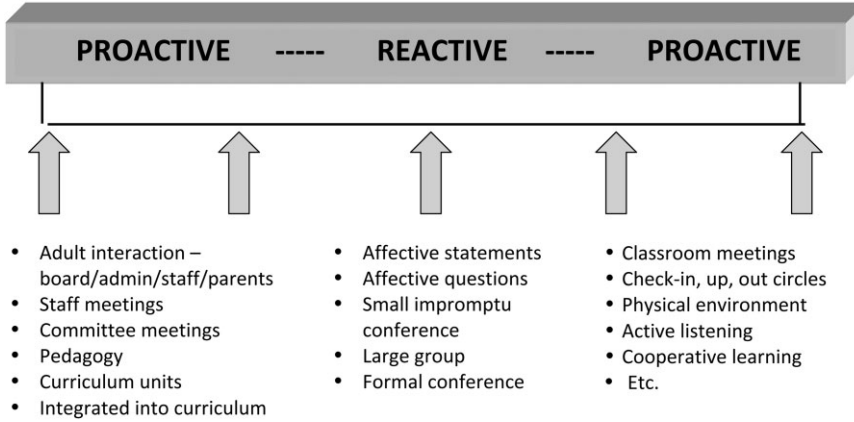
PROACTIVE ----- REACTIVE ----- PROACTIVE

- Adult interaction – board/admin/staff/parents
- Staff meetings
- Committee meetings
- Pedagogy
- Curriculum units
- Integrated into curriculum

- Affective statements
- Affective questions
- Small impromptu conference
- Large group
- Formal conference

- Classroom meetings
- Check-in, up, out circles
- Physical environment
- Active listening
- Cooperative learning
- Etc.